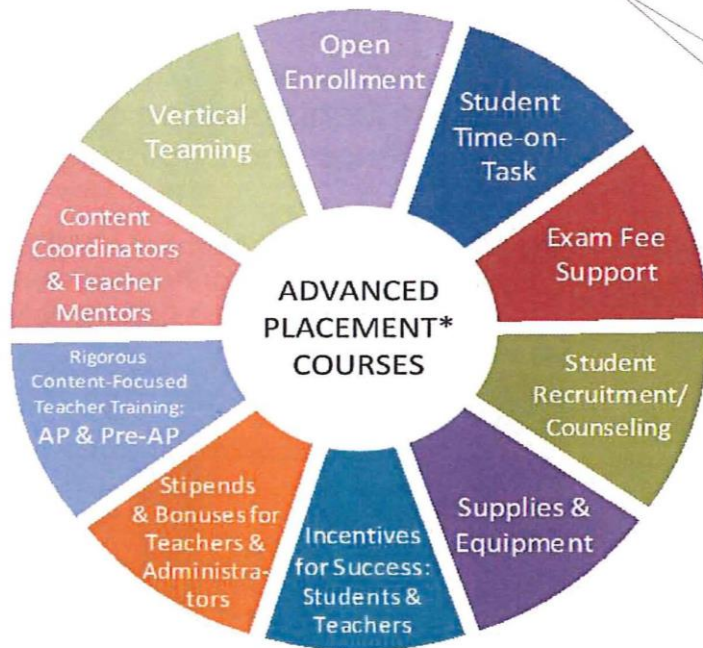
ADVANCED PLACEMENT* COURSES

Open Enrollment

Student Time-on-Task

Exam Fee Support

Student Recruitment/ Counseling

Supplies & Equipment

Incentives for Success: Students & Teachers

Stipends & Bonuses for Teachers & Administrators

Rigorous Content-Focused Teacher Training: AP & Pre-AP

Content Coordinators & Teacher Mentors

Vertical Teaming